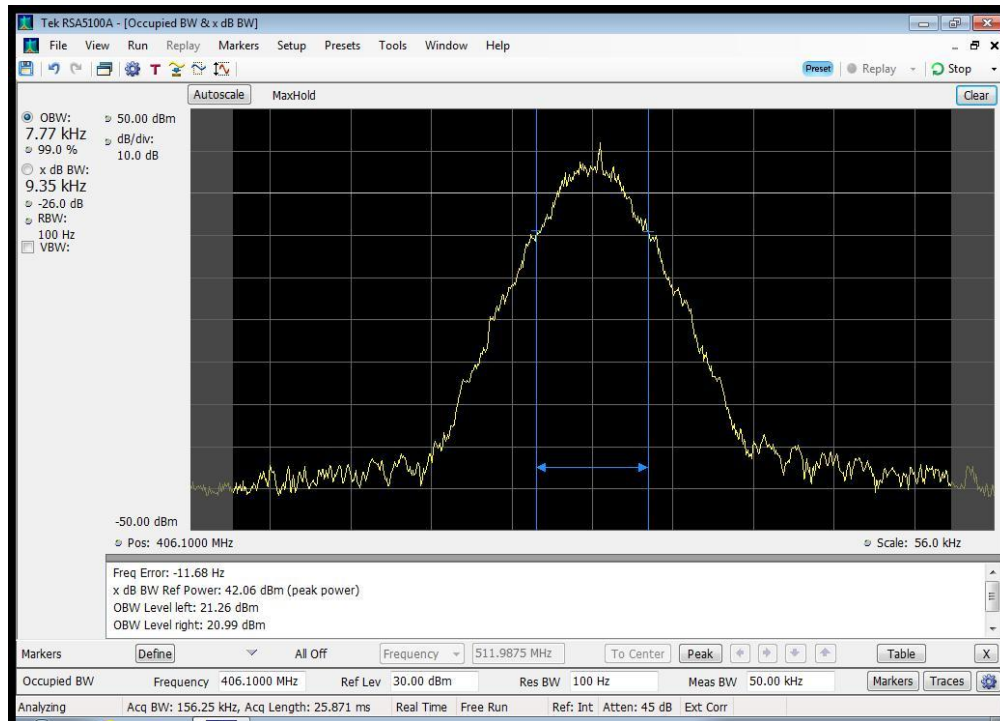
Tek RSA5100A - [Occupied BW & x dB BW]

File View Run Replay Markers Setup Presets Tools Window Help

Preset Replay Stop

Autoscale MaxHold Clear

OBW:
7.77 kHz
99.0 %
x dB BW:
9.35 kHz
-26.0 dB
RBW:
100 Hz
VBW:

50.00 dBm
dB/div:
10.0 dB

-50.00 dBm

Pos: 406.1000 MHz

Scale: 56.0 kHz

Freq Error: -11.68 Hz
x dB BW Ref Power: 42.06 dBm (peak power)
OBW Level left: 21.26 dBm
OBW Level right: 20.99 dBm

Markers Define All Off Frequency 511.9875 MHz To Center Peak Table X

Occupied BW Frequency 406.1000 MHz Ref Lev 30.00 dBm Res BW 100 Hz Meas BW 50.00 kHz Markers Traces

Analyzing Acq BW: 156.25 kHz, Acq Length: 25.871 ms Real Time Free Run Ref: Int Atten: 45 dB Ext Corr